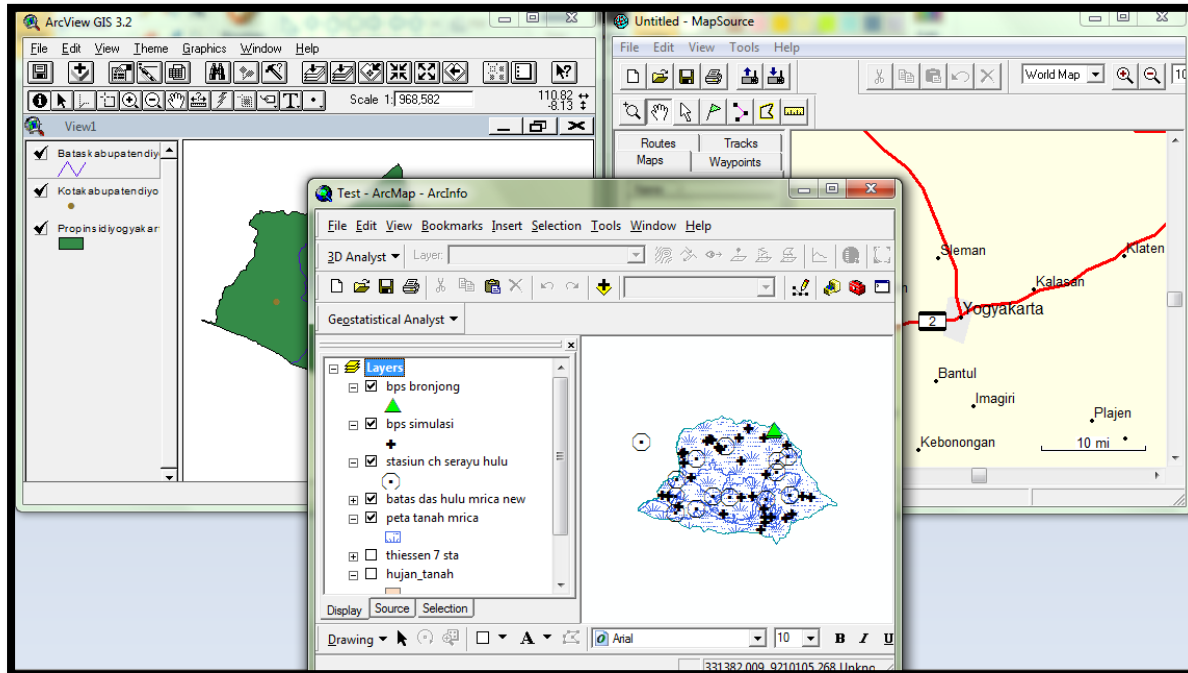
ArcView GIS 3.2

File Edit View Theme Graphics Window Help

Scale 1: 968,582

110.82
-8.13

View1

Bataskabupatendiy

Kotakabupatendiyo

Propinsidiyogyakar

Untitled - MapSource

File Edit View Tools Help

World Map

Routes Tracks
Maps Waypoints

Sleman
Klaten
Kalasan
Yogyakarta
2
Bantul
Imagiri
Plajen
Kebonongan
10 mi

Test - ArcMap - ArcInfo

File Edit View Bookmarks Insert Selection Tools Window Help

3D Analyst Layer:

Geostatistical Analyst

Layers
bps bronjong
bps simulasi
stasiun ch serayu hulu
batas das hulu mrica new
peta tanah mrica
thiessen 7 sta
hujan_tanah

Display Source Selection

Drawing
Arial
10
B I U

331382.009 9210105.268 Unknc